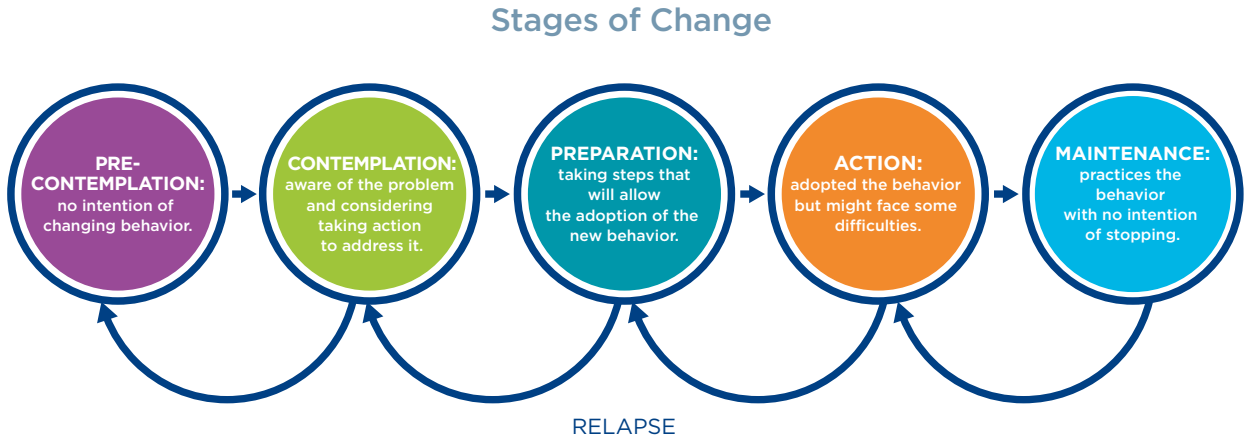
Stages of Change

PRE-CONTEMPLATION: no intention of changing behavior.

CONTEMPLATION: aware of the problem and considering taking action to address it.

PREPARATION: taking steps that will allow the adoption of the new behavior.

ACTION: adopted the behavior but might face some difficulties.

MAINTENANCE: practices the behavior with no intention of stopping.

RELAPSE